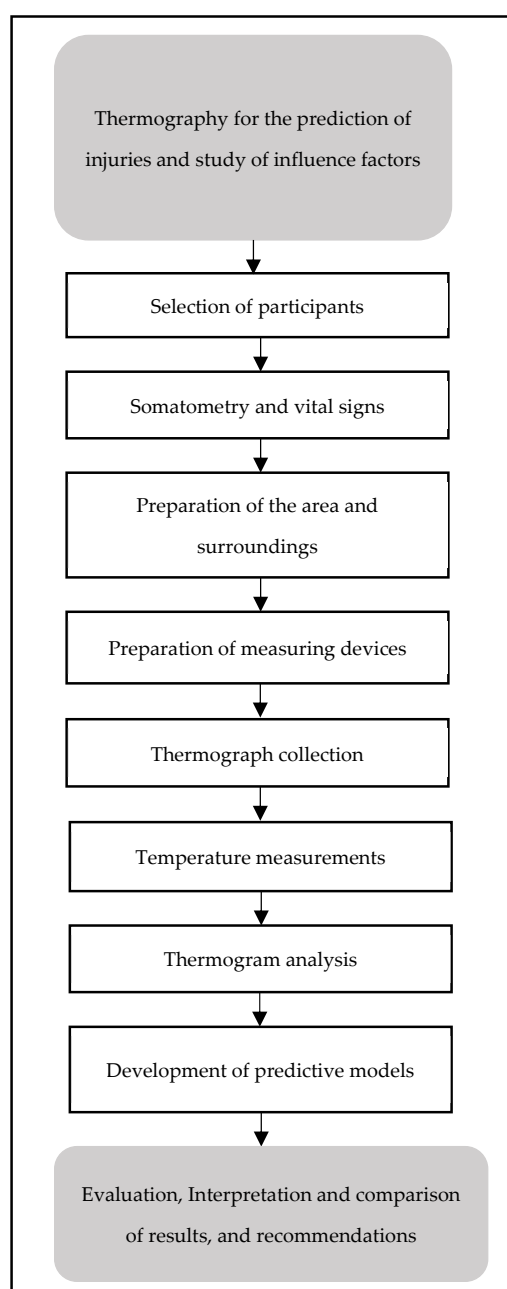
Thermography for the prediction of injuries and study of influence factors

Selection of participants

Somatometry and vital signs

Preparation of the area and surroundings

Preparation of measuring devices

Thermograph collection

Temperature measurements

Thermogram analysis

Development of predictive models

Evaluation, Interpretation and comparison of results, and recommendations